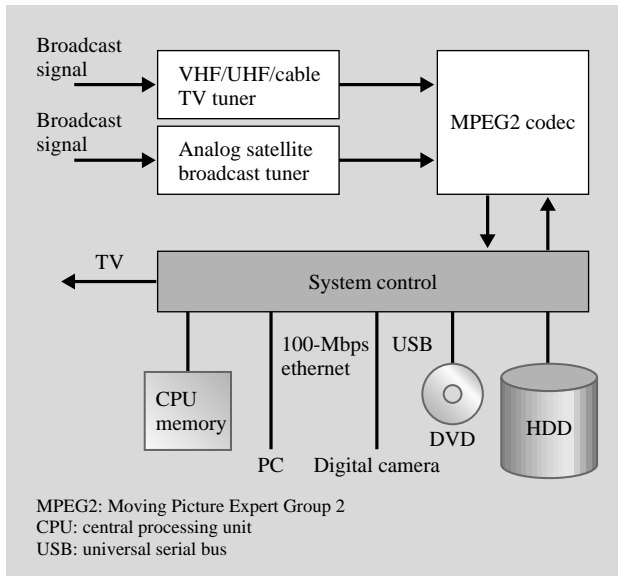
Broadcast signal

VHF/UHF/cable TV tuner

Broadcast signal

Analog satellite broadcast tuner

MPEG2 codec

TV

System control

100-Mbps ethernet

USB

CPU memory

DVD

HDD

PC

Digital camera

MPEG2: Moving Picture Expert Group 2
CPU: central processing unit
USB: universal serial bus